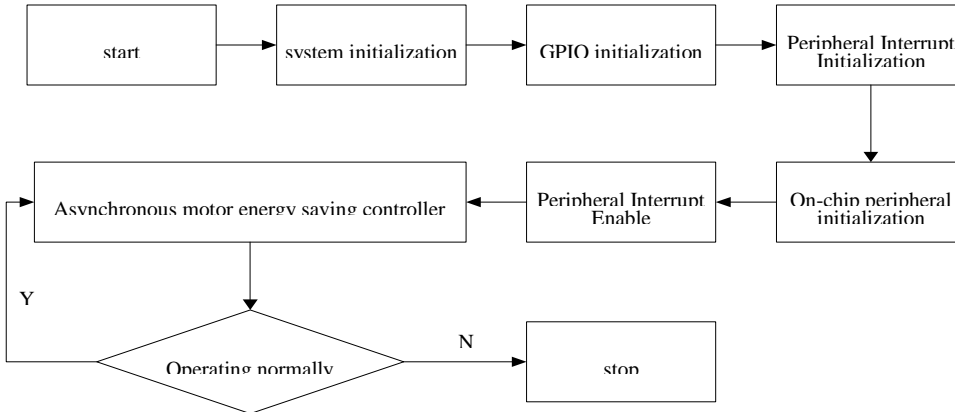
start

system initialization

GPIO initialization

Peripheral Interrupt Initialization

On-chip peripheral initialization

Peripheral Interrupt Enable

Asynchronous motor energy saving controller

Y

Operating normally

N

stop